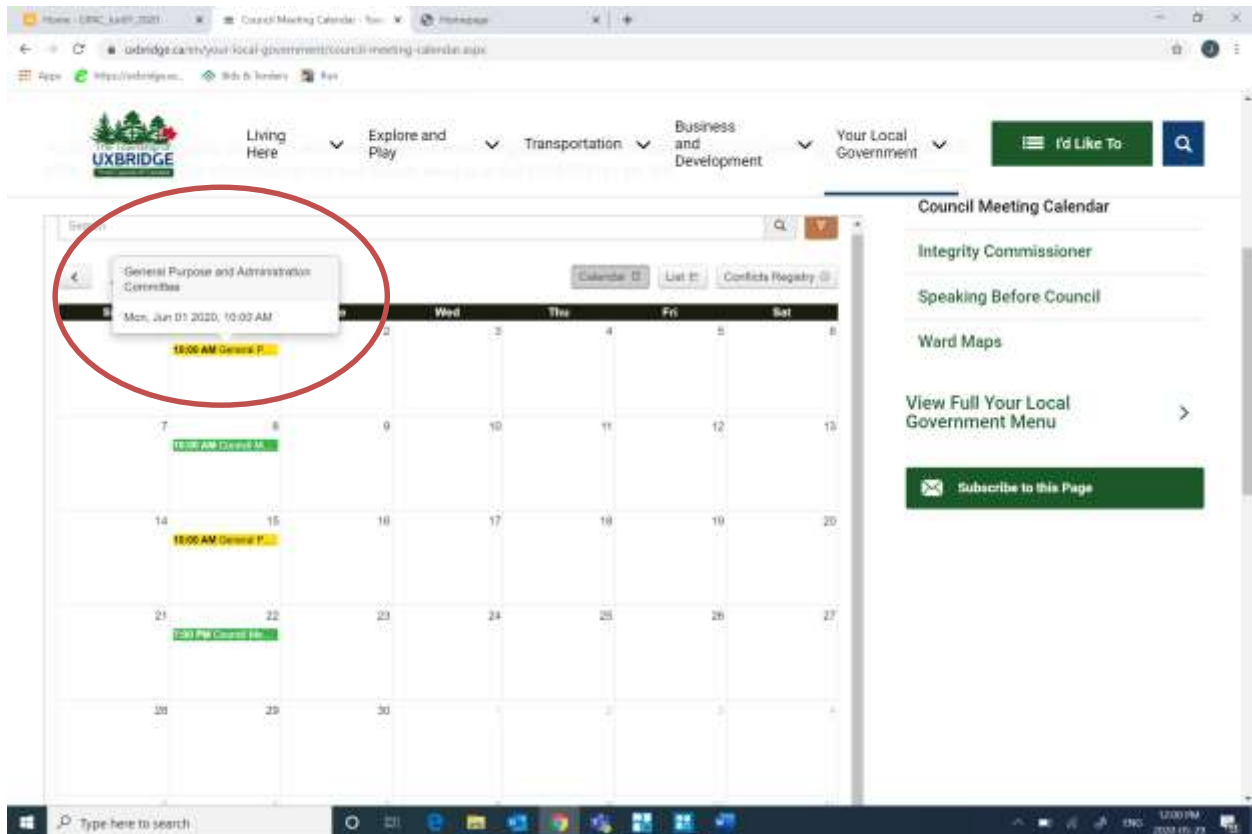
Home - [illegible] | Council Meeting Calendar - You | Homepage

uxbridge.ca/en/your-local-government/council-meeting-calendar.aspx

Apps | https://uxbridge.ca... | Bids & Tenders | Fun

The Township of UXBRIDGE

Living Here | Explore and Play | Transportation | Business and Development | Your Local Government | I'd Like To

Search

General Purpose and Administration Committee

Mon, Jun 01 2020, 10:00 AM

Calendar | List | Conflicts Registry

| Sun | Mon | Tue | Wed | Thu | Fri | Sat |
|---|---|---|---|---|---|---|
| | 10:00 AM General P... | 2 | 3 | 4 | 5 | 6 |
| 7 | 8 10:00 AM Council M... | 9 | 10 | 11 | 12 | 13 |
| 14 | 15 10:00 AM General P... | 16 | 17 | 18 | 19 | 20 |
| 21 | 22 7:00 PM Council Me... | 23 | 24 | 25 | 26 | 27 |
| 28 | 29 | 30 | 1 | 2 | 3 | 4 |

Council Meeting Calendar

Integrity Commissioner

Speaking Before Council

Ward Maps

View Full Your Local Government Menu

Subscribe to this Page

Type here to search

ENG 12:00 PM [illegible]